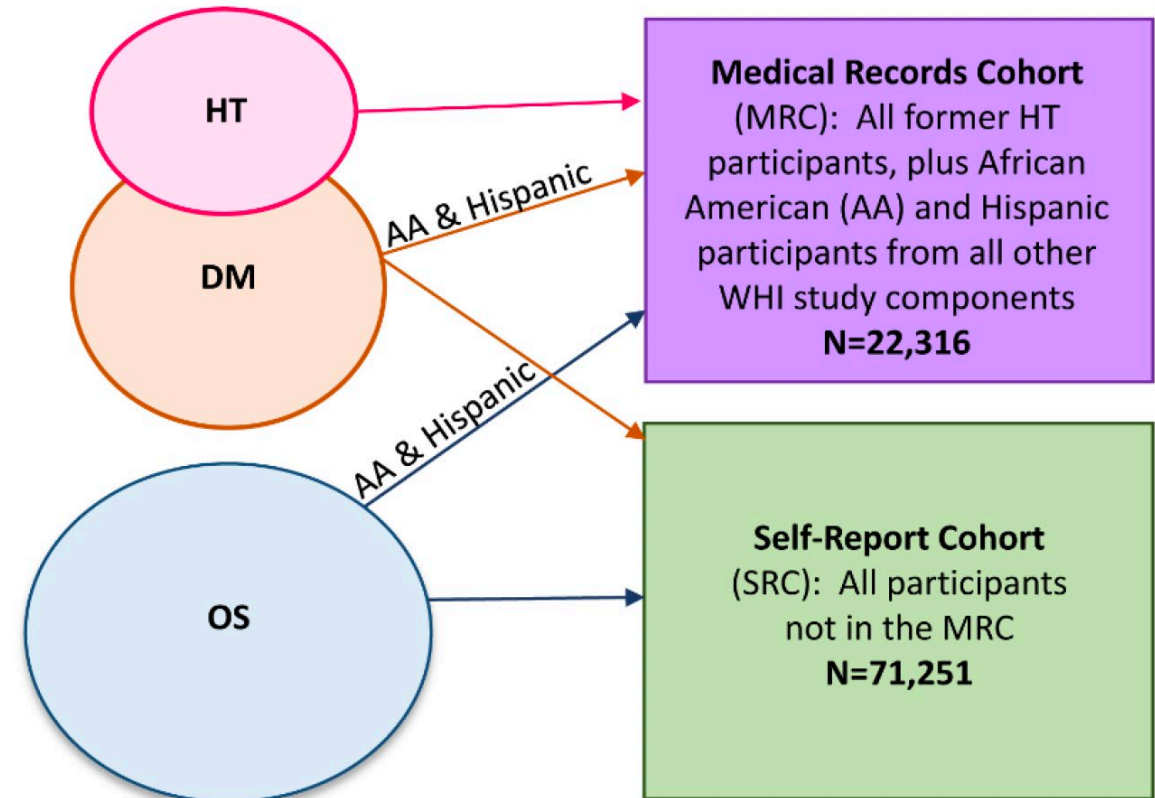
HT

DM

OS

AA & Hispanic

AA & Hispanic

**Medical Records Cohort** (MRC): All former HT participants, plus African American (AA) and Hispanic participants from all other WHI study components
**N=22,316**

**Self-Report Cohort** (SRC): All participants not in the MRC
**N=71,251**